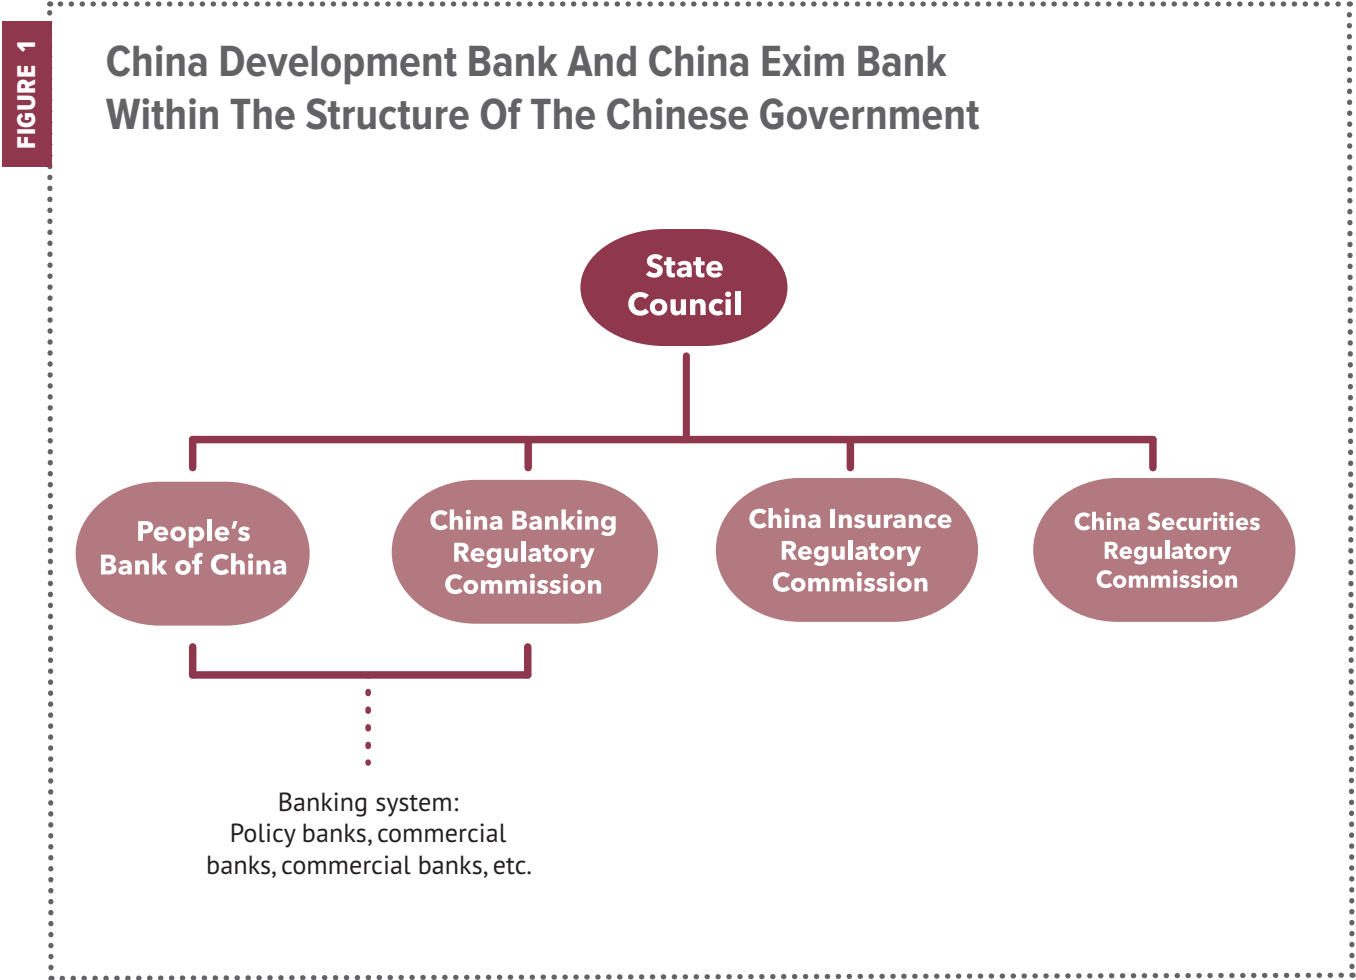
FIGURE 1

China Development Bank And China Exim Bank Within The Structure Of The Chinese Government

State Council

People's Bank of China

China Banking Regulatory Commission

China Insurance Regulatory Commission

China Securities Regulatory Commission

Banking system: Policy banks, commercial banks, commercial banks, etc.